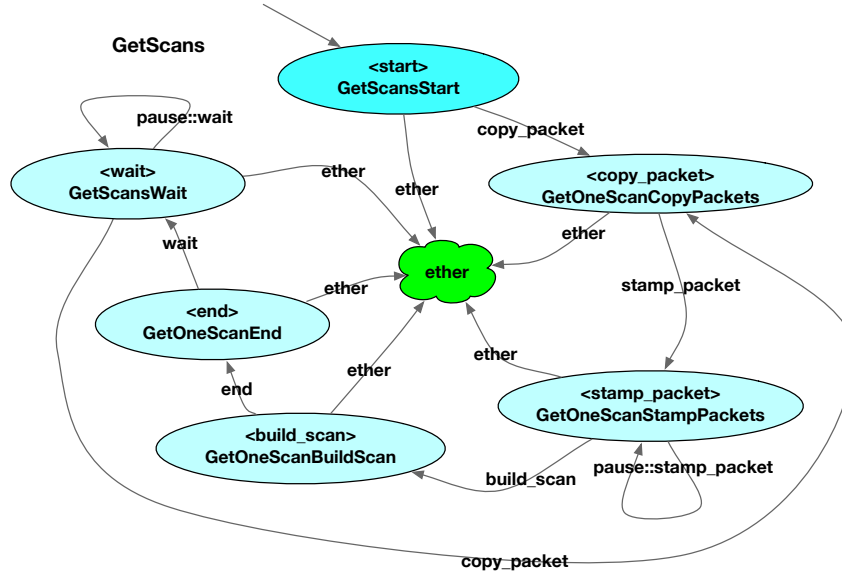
GetScans

<start>
GetScansStart

pause::wait

copy_packet

<wait>
GetScansWait

ether

ether

<copy_packet>
GetOneScanCopyPackets

wait

ether

ether

stamp_packet

ether

<end>
GetOneScanEnd

ether

ether

end

<stamp_packet>
GetOneScanStampPackets

<build_scan>
GetOneScanBuildScan

pause::stamp_packet

build_scan

copy_packet